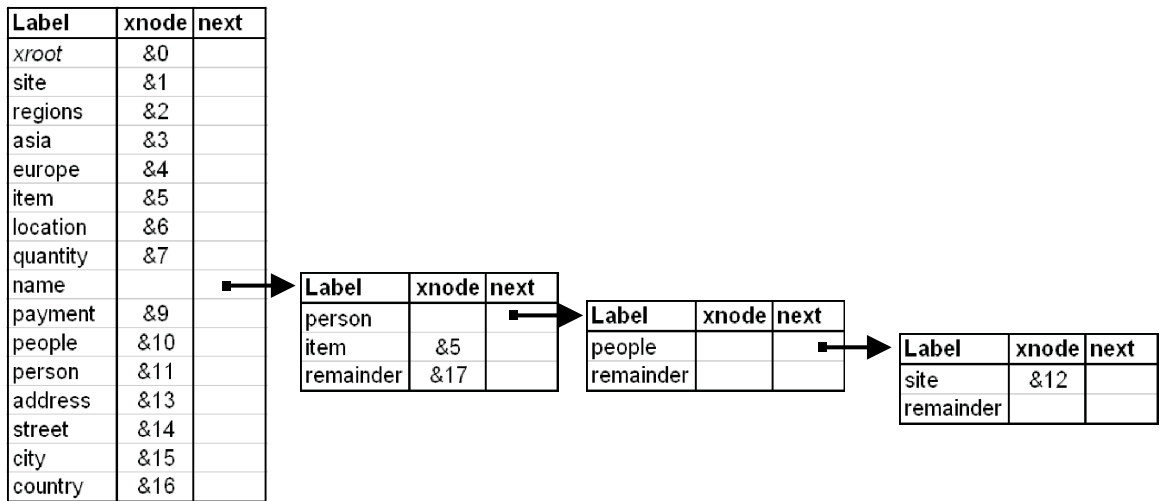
| Label | xnode | next |
|---|---|---|
| *xroot* | &0 | |
| site | &1 | |
| regions | &2 | |
| asia | &3 | |
| europe | &4 | |
| item | &5 | |
| location | &6 | |
| quantity | &7 | |
| name | | |
| payment | &9 | |
| people | &10 | |
| person | &11 | |
| address | &13 | |
| street | &14 | |
| city | &15 | |
| country | &16 | |

| Label | xnode | next |
|---|---|---|
| person | | |
| item | &5 | |
| remainder | &17 | |

| Label | xnode | next |
|---|---|---|
| people | | |
| remainder | | |

| Label | xnode | next |
|---|---|---|
| site | &12 | |
| remainder | | |